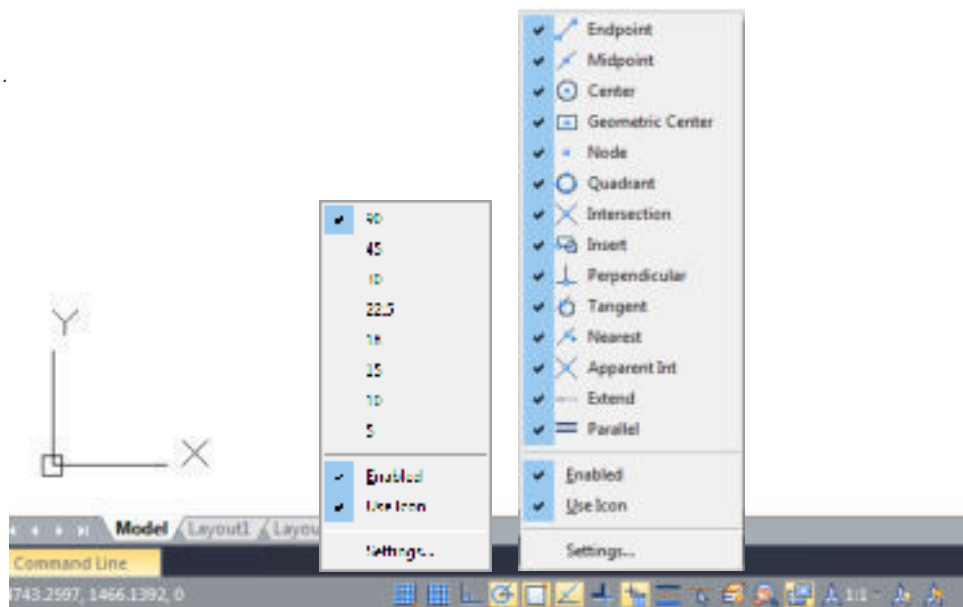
90
45
30
22.5
18
15
10
5
Enabled
Use Icon
Settings...

Endpoint
Midpoint
Center
Geometric Center
Node
Quadrant
Intersection
Insert
Perpendicular
Tangent
Nearest
Apparent Int
Extend
Parallel
Enabled
Use Icon
Settings...

Y
X
Model Layout1 Layou
Command Line
743.2597, 1466.1392, 0
1:1